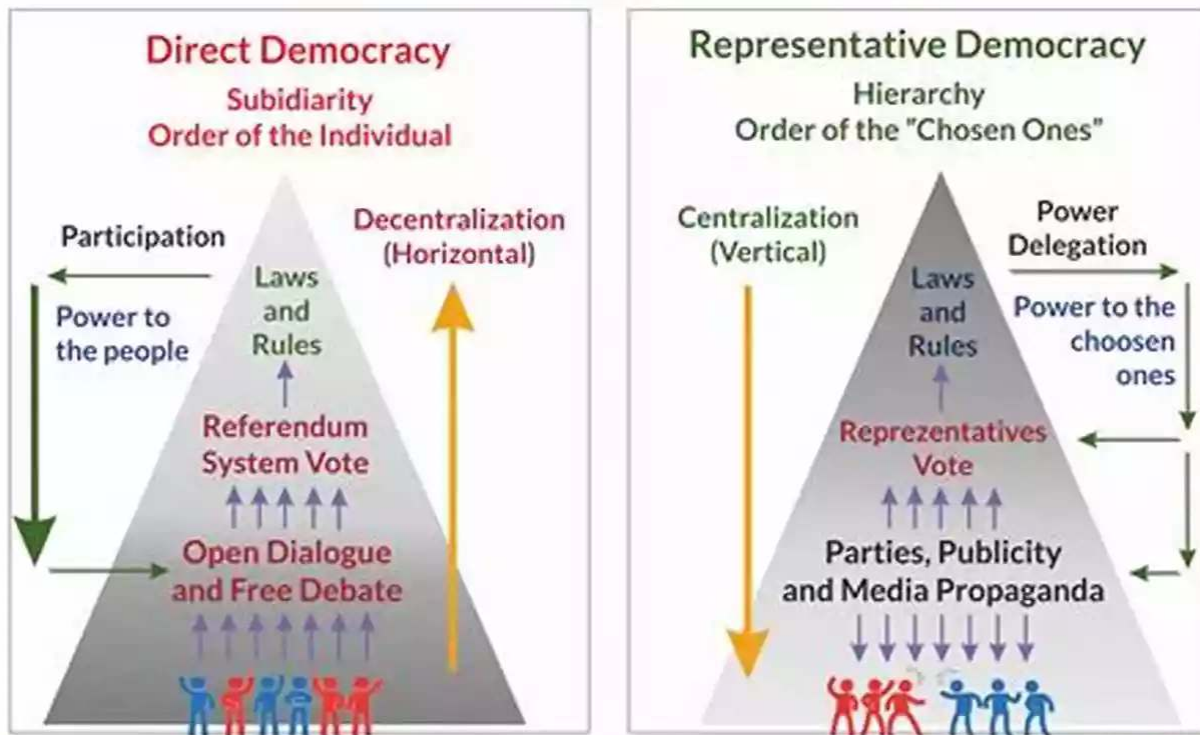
Direct Democracy
Subidiarity
Order of the Individual

Participation

Power to the people

Laws and Rules

Referendum System Vote

Open Dialogue and Free Debate

Decentralization (Horizontal)

Representative Democracy
Hierarchy
Order of the "Chosen Ones"

Centralization (Vertical)

Laws and Rules

Reprezentatives Vote

Parties, Publicity and Media Propaganda

Power Delegation

Power to the choosen ones